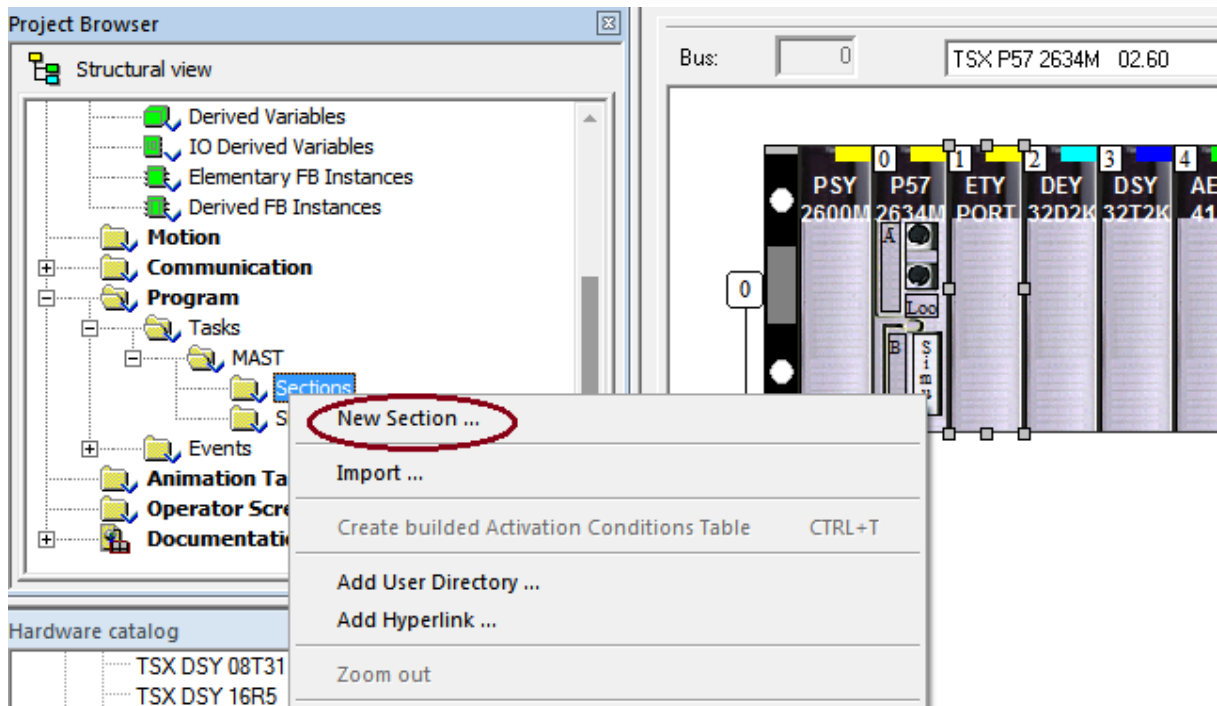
Project Browser

Structural view

Derived Variables
IO Derived Variables
Elementary FB Instances
Derived FB Instances
Motion
Communication
Program
Tasks
MAST
Sections
S
Events
Animation Ta
Operator Scre
Documentati

Hardware catalog
TSX DSY 08T31
TSX DSY 16R5

Bus: 0 TSX P57 2634M 02.60

0
0 1 2 3 4
PSY 2600M
P57 2634M
ETY PORT
DEY 32D2K
DSY 32T2K
AE 41
A
Loo
B
Sim

New Section ...
Import ...
Create builded Activation Conditions Table CTRL+T
Add User Directory ...
Add Hyperlink ...
Zoom out